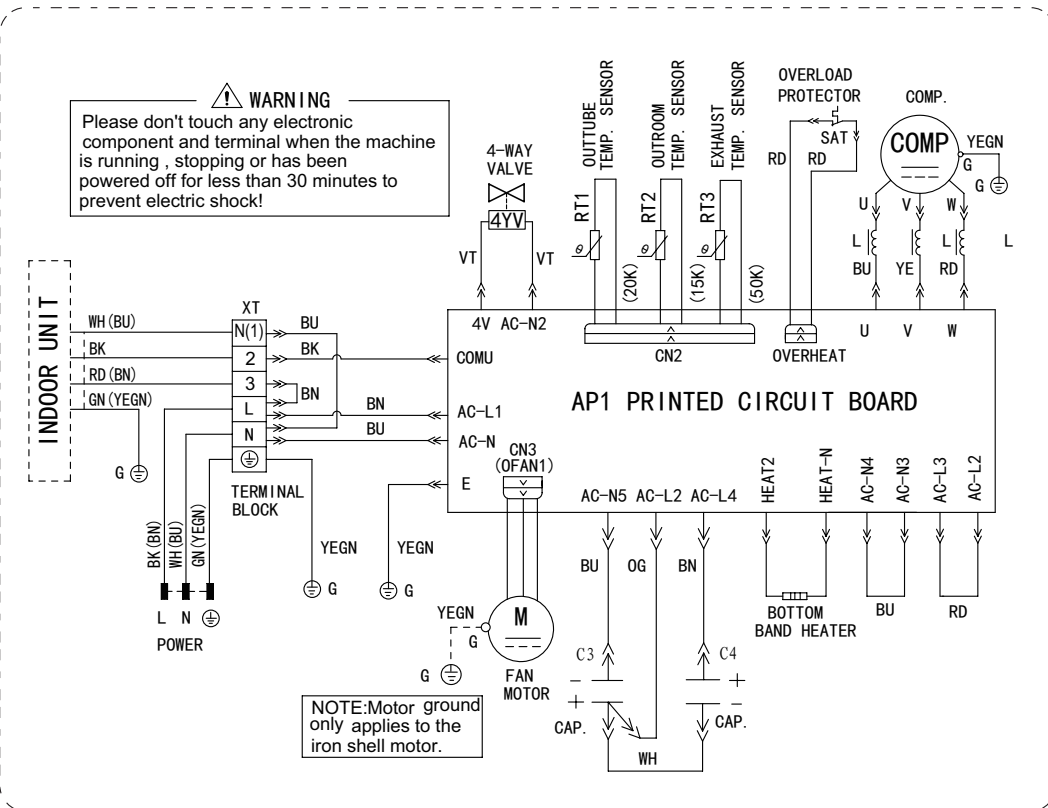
⚠ WARNING
Please don't touch any electronic component and terminal when the machine is running , stopping or has been powered off for less than 30 minutes to prevent electric shock!

4-WAY VALVE
4YV
VT VT

OUTTUBE TEMP. SENSOR
OUTROOM TEMP. SENSOR
EXHAUST TEMP. SENSOR
RT1 RT2 RT3
$\theta$ $\theta$ $\theta$
(20K) (15K) (50K)

OVERLOAD PROTECTOR
SAT
RD RD

COMP.
COMP
YEGN
G
G
U V W
L L L L
BU YE RD

INDOOR UNIT
WH(BU)
BK
RD(BN)
GN(YEGN)
G

XT
N(1)
2
3
L
N
TERMINAL BLOCK
BU
BK
BN
BN
BU

4V AC-N2
CN2
OVERHEAT
U V W
COMU
AC-L1
AC-N
E
AP1 PRINTED CIRCUIT BOARD
CN3 (OFAN1)
AC-N5 AC-L2 AC-L4
HEAT2 HEAT-N AC-N4 AC-N3 AC-L3 AC-L2

BK(BN) WH(BU) GN(YEGN)
L N
POWER
YEGN YEGN
G G

BU OG BN
BOTTOM BAND HEATER
BU RD

YEGN
G
M
G
FAN MOTOR
C3 C4
CAP. CAP.
WH

NOTE:Motor ground only applies to the iron shell motor.